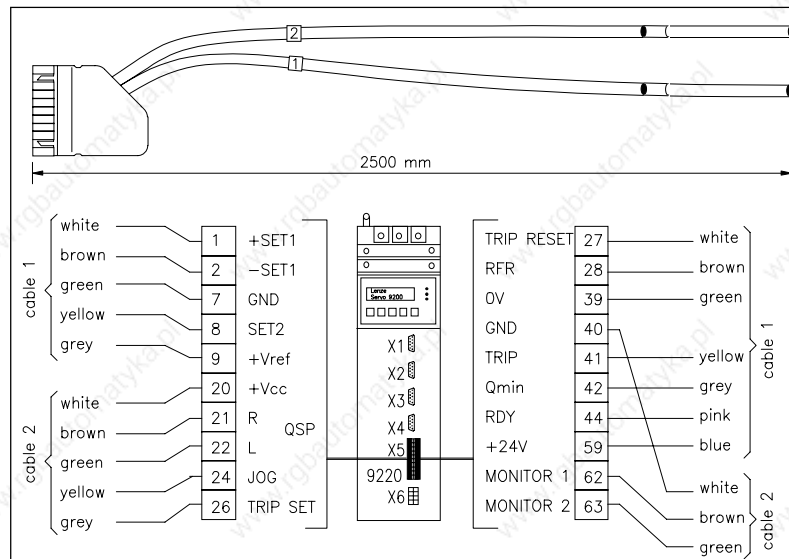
2
1
2500 mm

cable 1
white
brown
green
yellow
grey

cable 2
white
brown
green
yellow
grey

1 +SET1
2 −SET1
7 GND
8 SET2
9 +Vref
20 +Vcc
21 R
22 L
24 JOG
26 TRIP SET
QSP

Lenze
Servo 9200
X1
X2
X3
X4
X5
9220
X6

TRIP RESET 27
RFR 28
0V 39
GND 40
TRIP 41
Qmin 42
RDY 44
+24V 59
MONITOR 1 62
MONITOR 2 63

white
brown
green
yellow
grey
pink
blue
cable 1

white
brown
green
cable 2